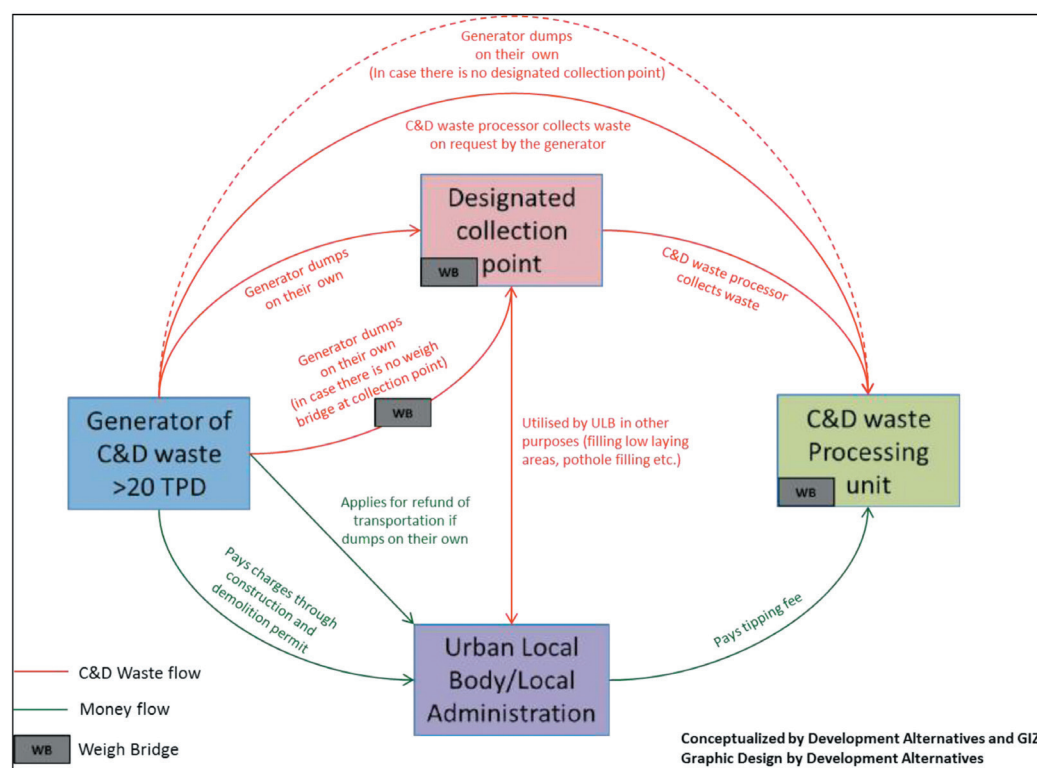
Generator dumps on their own (In case there is no designated collection point)

C&D waste processor collects waste on request by the generator

Designated collection point

WB

Generator dumps on their own

C&D waste processor collects waste

Generator dumps on their own (in case there is no weigh bridge at collection point)

WB

Generator of C&D waste >20 TPD

Utilised by ULB in other purposes (filling low laying areas, pothole filling etc.)

C&D waste Processing unit

WB

Applies for refund of transportation if dumps on their own

Pays charges through construction and demolition permit

Pays tipping fee

Urban Local Body/Local Administration

C&D Waste flow

Money flow

WB Weigh Bridge

Conceptualized by Development Alternatives and GIZ
Graphic Design by Development Alternatives